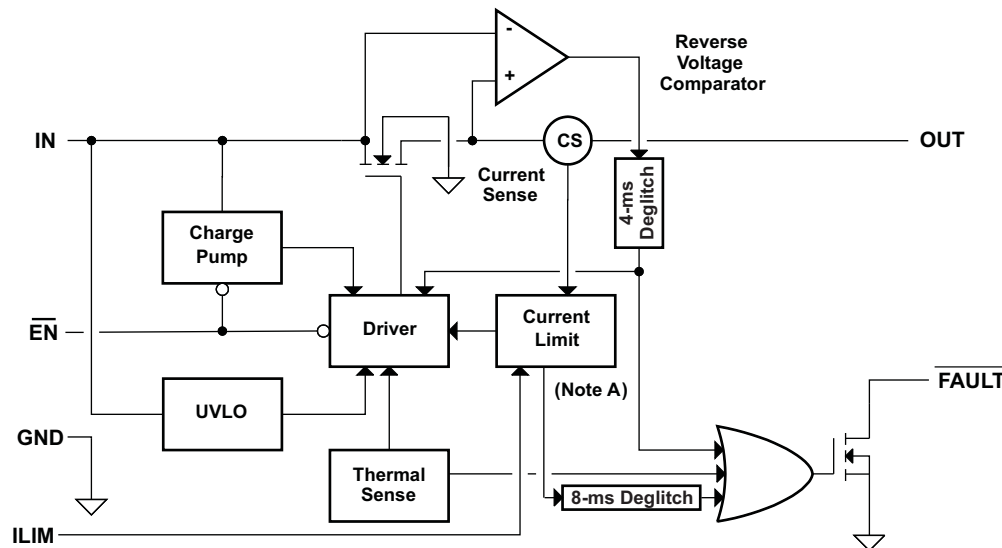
-
+
Reverse Voltage Comparator

IN

CS

OUT

Current Sense

4-ms Deglitch

Charge Pump

$\overline{EN}$

Driver

Current Limit

(Note A)

$\overline{FAULT}$

UVLO

GND

Thermal Sense

8-ms Deglitch

ILIM